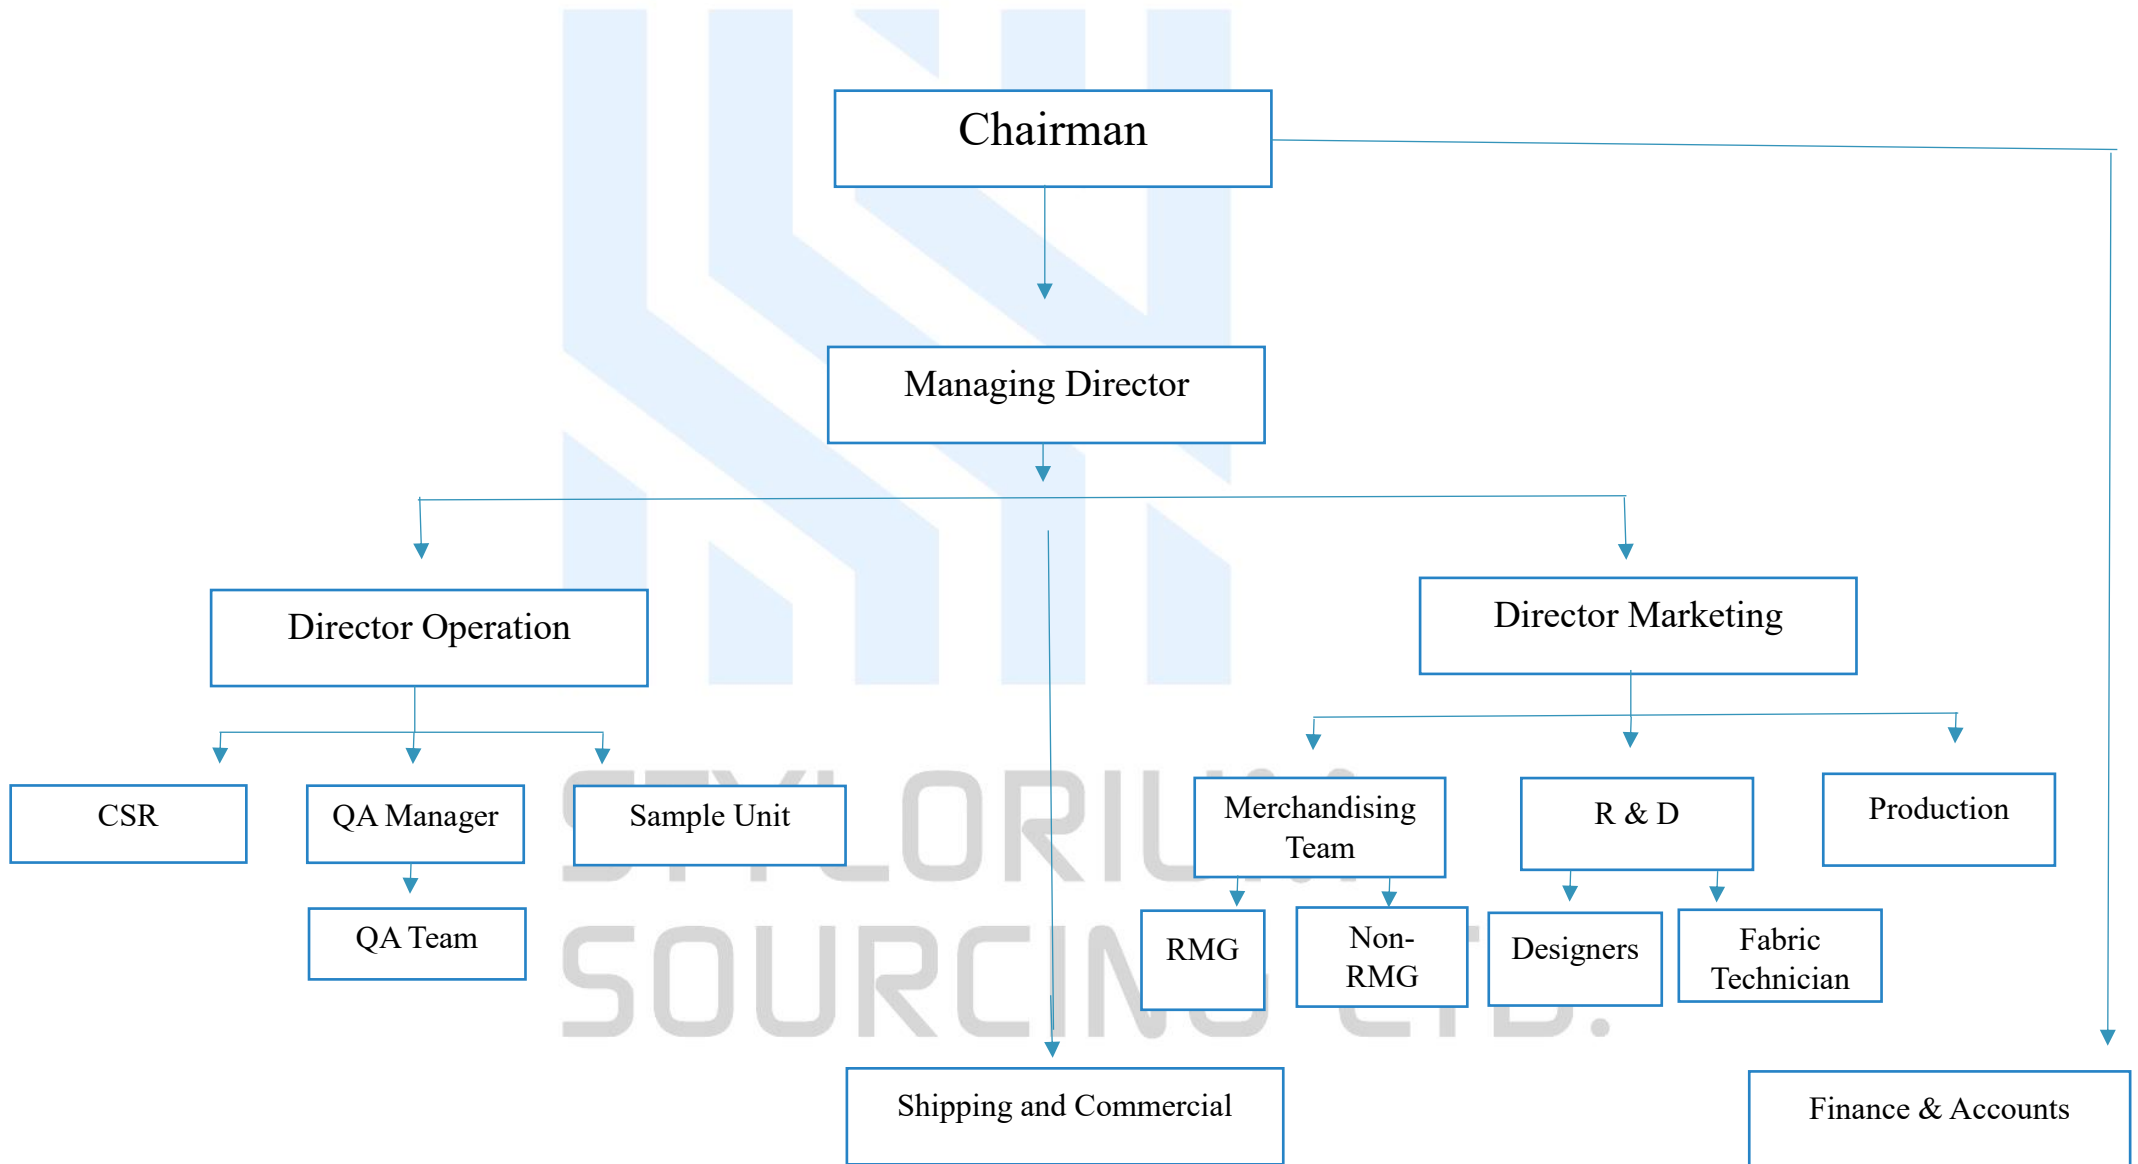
Chairman

Managing Director

Director Operation

Director Marketing

CSR

QA Manager

Sample Unit

QA Team

Merchandising Team

R & D

Production

RMG

Non-RMG

Designers

Fabric Technician

STYLORIUS SOURCING LTD.

Shipping and Commercial

Finance & Accounts